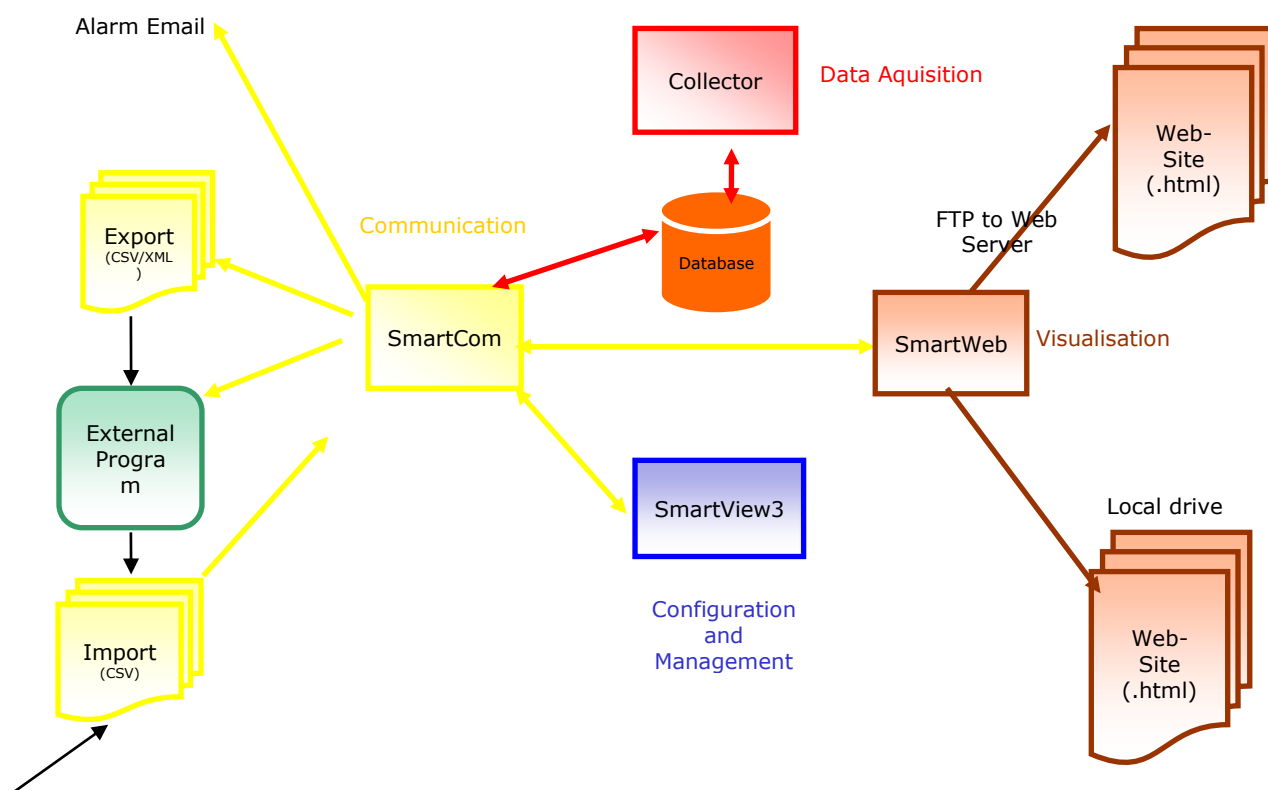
Alarm Email

Collector

Data Aquisition

Web-Site (.html)

Export (CSV/XML)

Communication

Database

FTP to Web Server

SmartCom

SmartWeb

Visualisation

External Program

SmartView3

Local drive

Import (CSV)

Configuration and Management

Web-Site (.html)